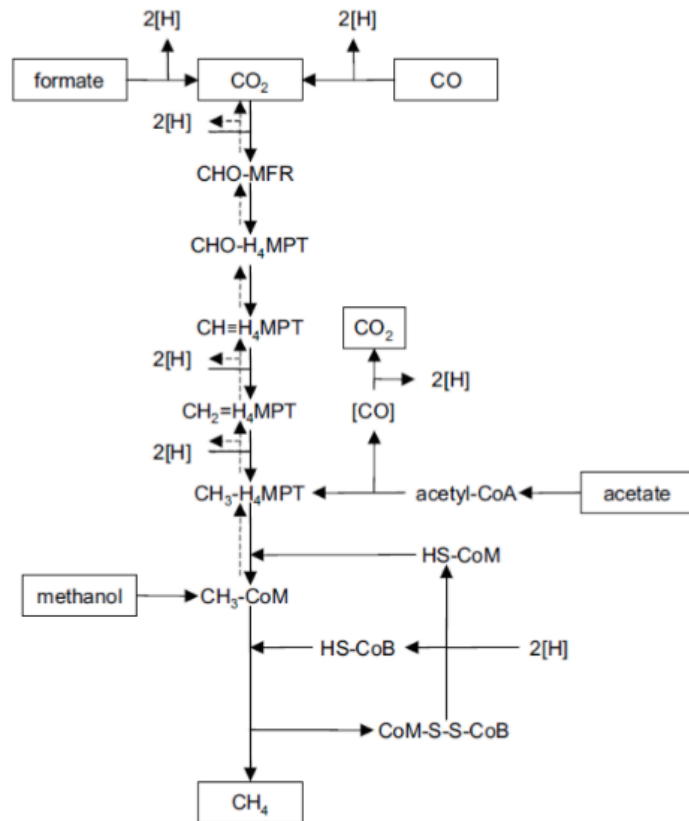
2[H]

2[H]

formate

$CO_2$

CO

2[H]

CHO-MFR

CHO-$H_4$MPT

CH≡$H_4$MPT

$CO_2$

2[H]

2[H]

$CH_2$=$H_4$MPT

[CO]

2[H]

$CH_3$-$H_4$MPT

acetyl-CoA

acetate

HS-CoM

methanol

$CH_3$-CoM

HS-CoB

2[H]

CoM-S-S-CoB

$CH_4$